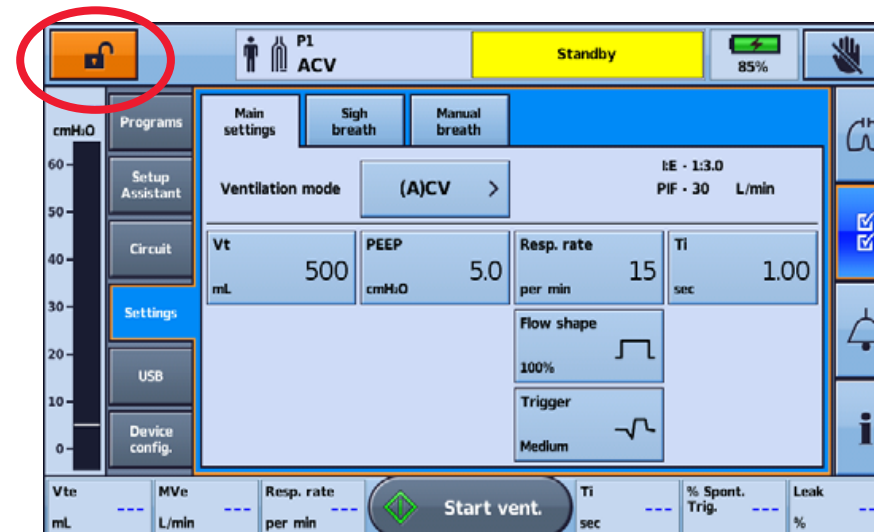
P1
ACV

Standby

85%

cmH₂O
60
50
40
30
20
10
0

Programs
Setup Assistant
Circuit
Settings
USB
Device config.

Main settings
Sigh breath
Manual breath

Ventilation mode
(A)CV >

I:E - 1:3.0
PIF - 30 L/min

| Vt 500 mL | PEEP 5.0 cmH₂O | Resp. rate 15 per min | Ti 1.00 sec |
|---|---|---|---|

Flow shape
100%

Trigger
Medium

Vte --- mL
MVe --- L/min
Resp. rate --- per min
Start vent.
Ti sec
% Spont. Trig.
Leak %